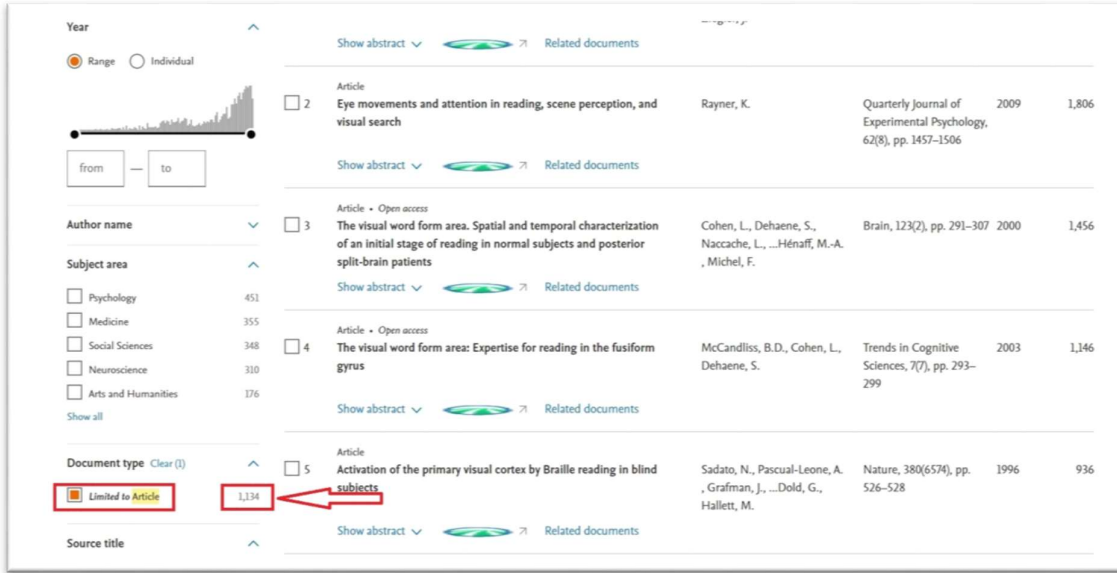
Year

Range Individual

from — to

Author name

Subject area

| | |
|---|---|
| Psychology | 451 |
| Medicine | 355 |
| Social Sciences | 348 |
| Neuroscience | 310 |
| Arts and Humanities | 176 |

Show all

Document type Clear (1)

Limited to Article 1,134

Source title

Show abstract Related documents

Article
2 Eye movements and attention in reading, scene perception, and visual search — Rayner, K. — Quarterly Journal of Experimental Psychology, 62(8), pp. 1457–1506 — 2009 — 1,806

Show abstract Related documents

Article • Open access
3 The visual word form area. Spatial and temporal characterization of an initial stage of reading in normal subjects and posterior split-brain patients — Cohen, L., Dehaene, S., Naccache, L., ...Hénaff, M.-A., Michel, F. — Brain, 123(2), pp. 291–307 — 2000 — 1,456

Show abstract Related documents

Article • Open access
4 The visual word form area: Expertise for reading in the fusiform gyrus — McCandliss, B.D., Cohen, L., Dehaene, S. — Trends in Cognitive Sciences, 7(7), pp. 293–299 — 2003 — 1,146

Show abstract Related documents

Article
5 Activation of the primary visual cortex by Braille reading in blind subjects — Sadato, N., Pascual-Leone, A., Grafman, J., ...Dold, G., Hallett, M. — Nature, 380(6574), pp. 526–528 — 1996 — 936

Show abstract Related documents